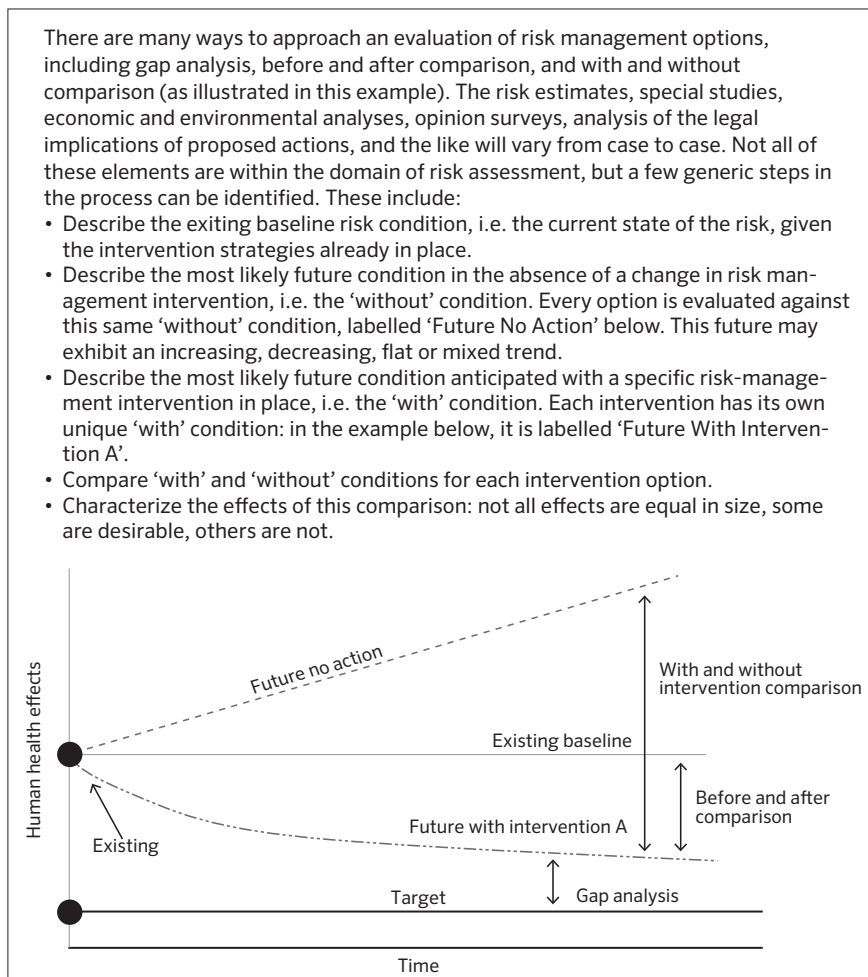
There are many ways to approach an evaluation of risk management options, including gap analysis, before and after comparison, and with and without comparison (as illustrated in this example). The risk estimates, special studies, economic and environmental analyses, opinion surveys, analysis of the legal implications of proposed actions, and the like will vary from case to case. Not all of these elements are within the domain of risk assessment, but a few generic steps in the process can be identified. These include:

• Describe the exiting baseline risk condition, i.e. the current state of the risk, given the intervention strategies already in place.
• Describe the most likely future condition in the absence of a change in risk management intervention, i.e. the 'without' condition. Every option is evaluated against this same 'without' condition, labelled 'Future No Action' below. This future may exhibit an increasing, decreasing, flat or mixed trend.
• Describe the most likely future condition anticipated with a specific risk-management intervention in place, i.e. the 'with' condition. Each intervention has its own unique 'with' condition: in the example below, it is labelled 'Future With Intervention A'.
• Compare 'with' and 'without' conditions for each intervention option.
• Characterize the effects of this comparison: not all effects are equal in size, some are desirable, others are not.

Future no action
With and without intervention comparison
Human health effects
Existing baseline
Before and after comparison
Future with intervention A
Existing
Target
Gap analysis
Time